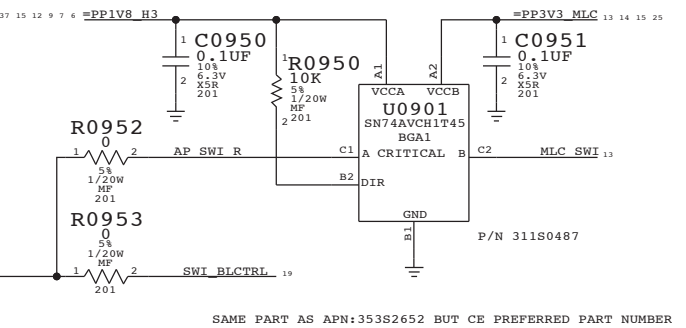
37 15 12 9 7 6 =PP1V8_H3

1 C0950
0.1UF
2 10%
6.3V
X5R
201

1 R0950
10K
5%
1/20W
MF
2 201

=PP3V3_MLC 13 14 15 25

1 C0951
0.1UF
2 10%
6.3V
X5R
201

A1 A2
VCCA VCCB
U0901
SN74AVCH1T45
BGA1
C1 A CRITICAL B C2
B2 DIR
GND
B1

R0952
0
1 2
5%
1/20W
MF
201

AP_SWI_R

MLC_SWI 13

R0953
0
5%
1/20W
MF
1 2
201

SWI_BLCTRL 19

P/N 311S0487

SAME PART AS APN:353S2652 BUT CE PREFERRED PART NUMBER